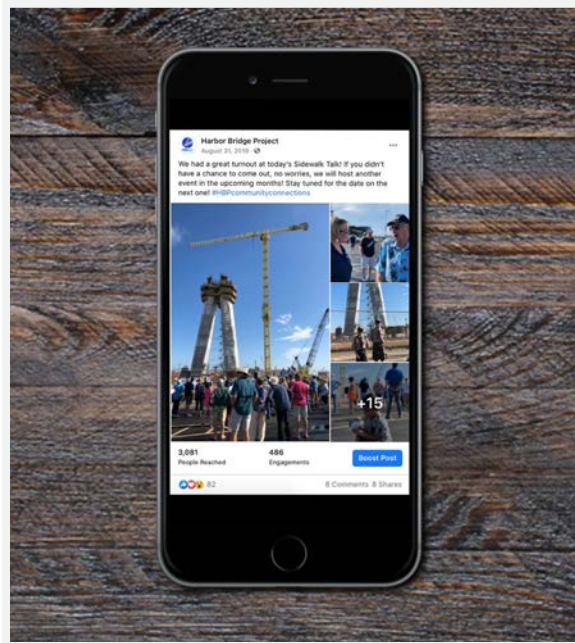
Harbor Bridge Project
August 31, 2019 · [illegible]

We had a great turnout at today's Sidewalk Talk! If you didn't have a chance to come out, no worries, we will host another event in the upcoming months! Stay tuned for the date on the next one! #HBPcommunityconnections

+15

3,081
People Reached

486
Engagements

Boost Post

82

8 Comments 8 Shares